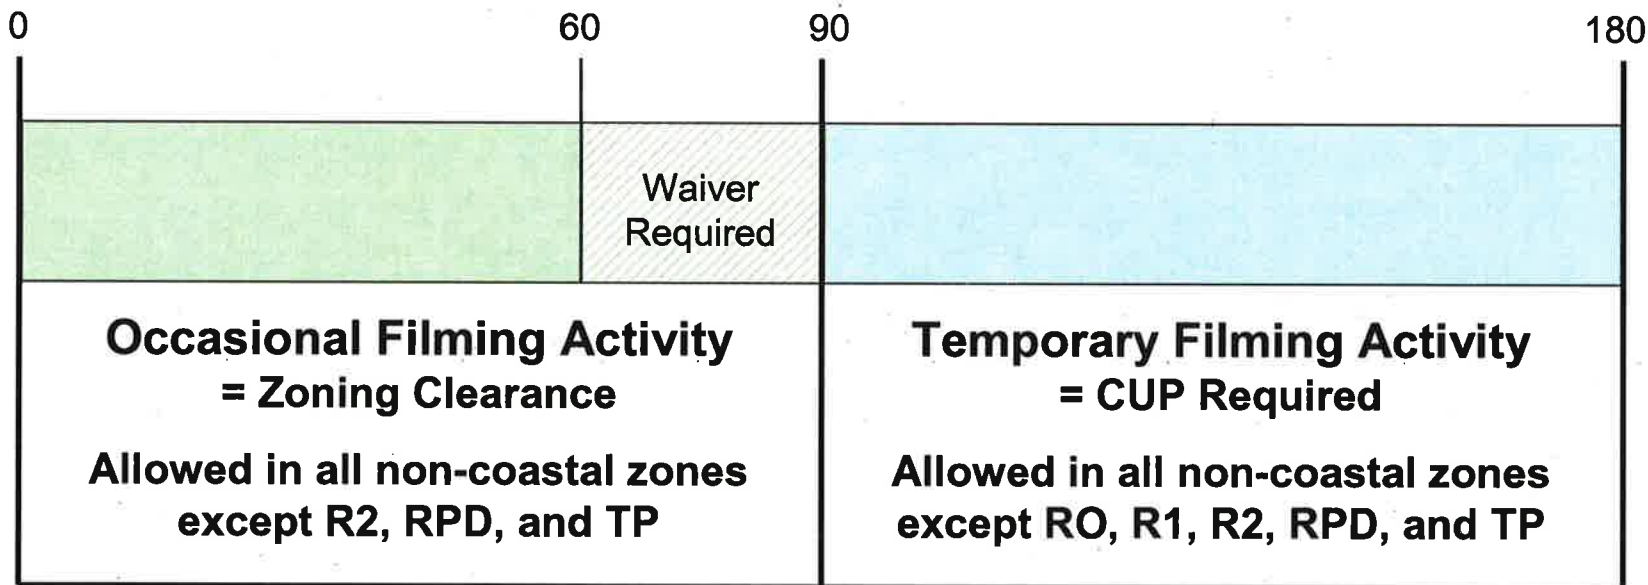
0 60 90 180

Waiver Required

Occasional Filming Activity
= Zoning Clearance

Allowed in all non-coastal zones except R2, RPD, and TP

Temporary Filming Activity
= CUP Required

Allowed in all non-coastal zones except RO, R1, R2, RPD, and TP